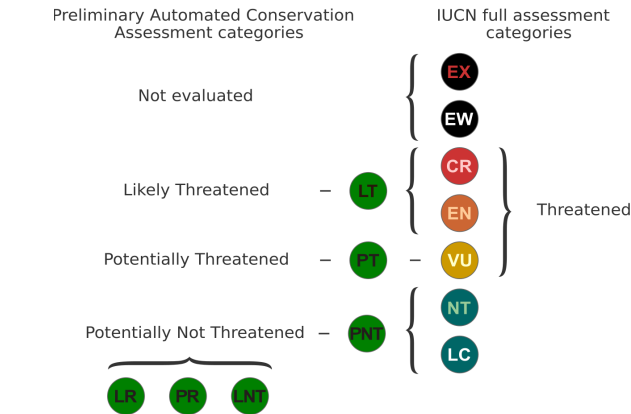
Preliminary Automated Conservation Assessment categories

IUCN full assessment categories

Not evaluated

EX

EW

Likely Threatened – LT

CR

EN

Threatened

Potentially Threatened – PT – VU

NT

Potentially Not Threatened – PNT

LC

LR

PR

LNT